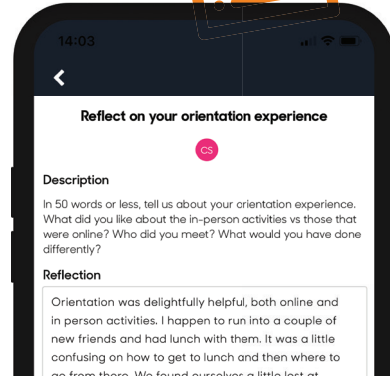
14:03

Reflect on your orientation experience

CS

Description

In 50 words or less, tell us about your orientation experience. What did you like about the in-person activities vs those that were online? Who did you meet? What would you have done differently?

Reflection

Orientation was delightfully helpful, both online and in person activities. I happen to run into a couple of new friends and had lunch with them. It was a little confusing on how to get to lunch and then where to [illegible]